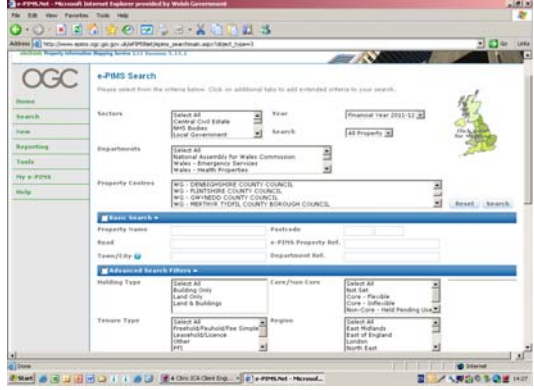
e-PIMS.Net - Microsoft Internet Explorer provided by Welsh Government

File Edit View Favorites Tools Help

Address http://www.epims.ogc.gov.uk/ePIMSNet/epims_searchmain.aspx?object_type=3

Go Links

OGC

e-PIMS Search

Please select from the criteria below. Click on additional tabs to add extended criteria to your search.

Home
Search
New
Reporting
Tools
My e-PIMS
Help

Sectors: Select All, Central Civil Estate, NHS Bodies, Local Government

Year: Financial Year 2011-12

Search: All Property

Departments: Select All, National Assembly for Wales Commission, Wales - Emergency Services, Wales - Health Properties

Property Centres: WG - DENBIGHSHIRE COUNTY COUNCIL, WG - FLINTSHIRE COUNTY COUNCIL, WG - GWYNEDD COUNTY COUNCIL, WG - MERTHYR TYDFIL COUNTY BOROUGH COUNCIL

Reset Search

Basic Search

Property Name
Postcode
Road
e-PIMS Property Ref.
Town/City
Department Ref.

Advanced Search Filters

Holding Type: Select All, Building Only, Land Only, Land & Buildings

Core/non Core: Select All, Not Set, Core - Flexible, Core - Inflexible, Non-Core - Held Pending Use

Tenure Type: Select All, Freehold/Feuhold/Fee Simple, Leasehold/Licence, Other, PFI

Region: Select All, East Midlands, East of England, London, North East

Done

Internet

Start

e-PIMS.Net - Microsof...

14:27